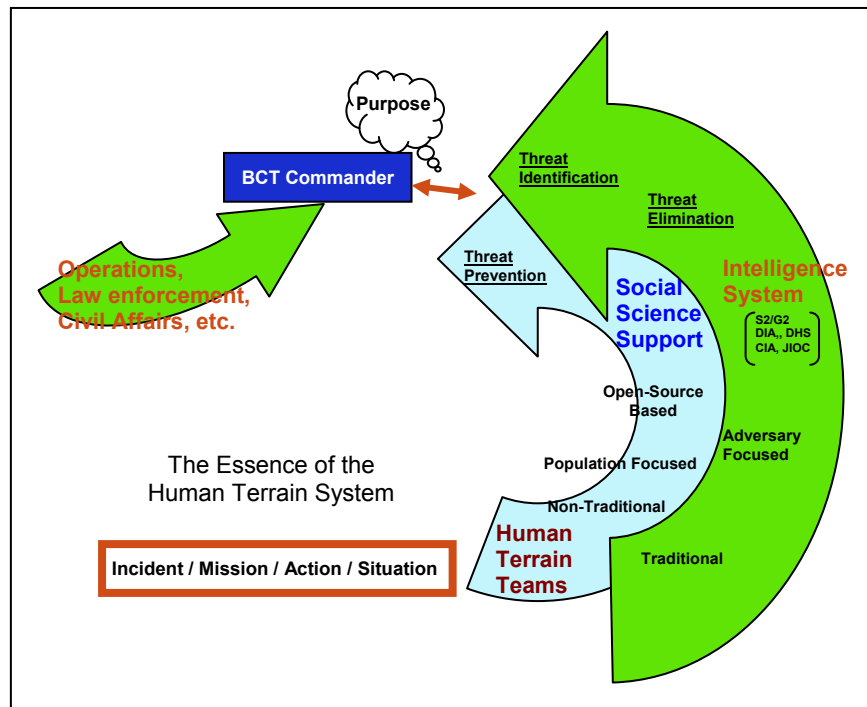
Purpose

BCT Commander

Operations, Law enforcement, Civil Affairs, etc.

Threat Identification

Threat Elimination

Threat Prevention

Social Science Support

Intelligence System

S2/G2
DIA,, DHS
CIA, JIOC

Open-Source Based

Adversary Focused

Population Focused

Non-Traditional

Traditional

Human Terrain Teams

The Essence of the Human Terrain System

Incident / Mission / Action / Situation